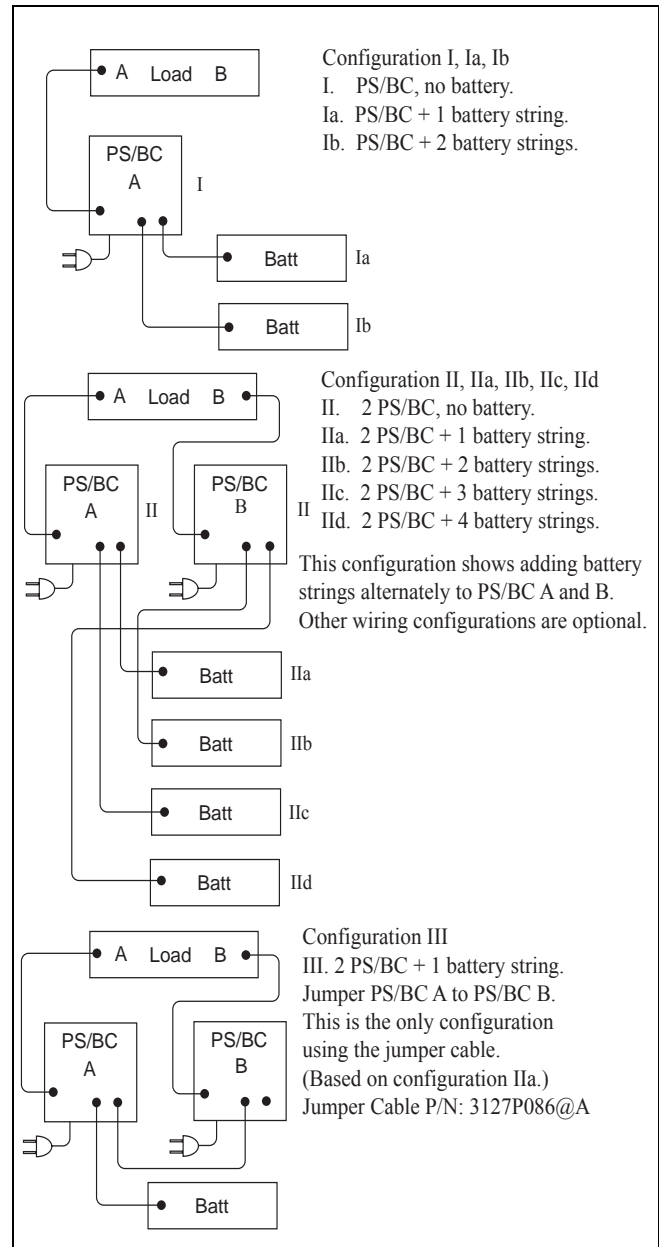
A Load B

Configuration I, Ia, Ib
I. PS/BC, no battery.
Ia. PS/BC + 1 battery string.
Ib. PS/BC + 2 battery strings.

PS/BC
A

I

Batt

Ia

Batt

Ib

A Load B

Configuration II, IIa, IIb, IIc, IId
II. 2 PS/BC, no battery.
IIa. 2 PS/BC + 1 battery string.
IIb. 2 PS/BC + 2 battery strings.
IIc. 2 PS/BC + 3 battery strings.
IId. 2 PS/BC + 4 battery strings.

PS/BC
A

II

PS/BC
B

II

This configuration shows adding battery strings alternately to PS/BC A and B. Other wiring configurations are optional.

Batt

IIa

Batt

IIb

Batt

IIc

Batt

IId

A Load B

Configuration III
III. 2 PS/BC + 1 battery string.
Jumper PS/BC A to PS/BC B.
This is the only configuration using the jumper cable.
(Based on configuration IIa.)
Jumper Cable P/N: 3127P086@A

PS/BC
A

PS/BC
B

Batt